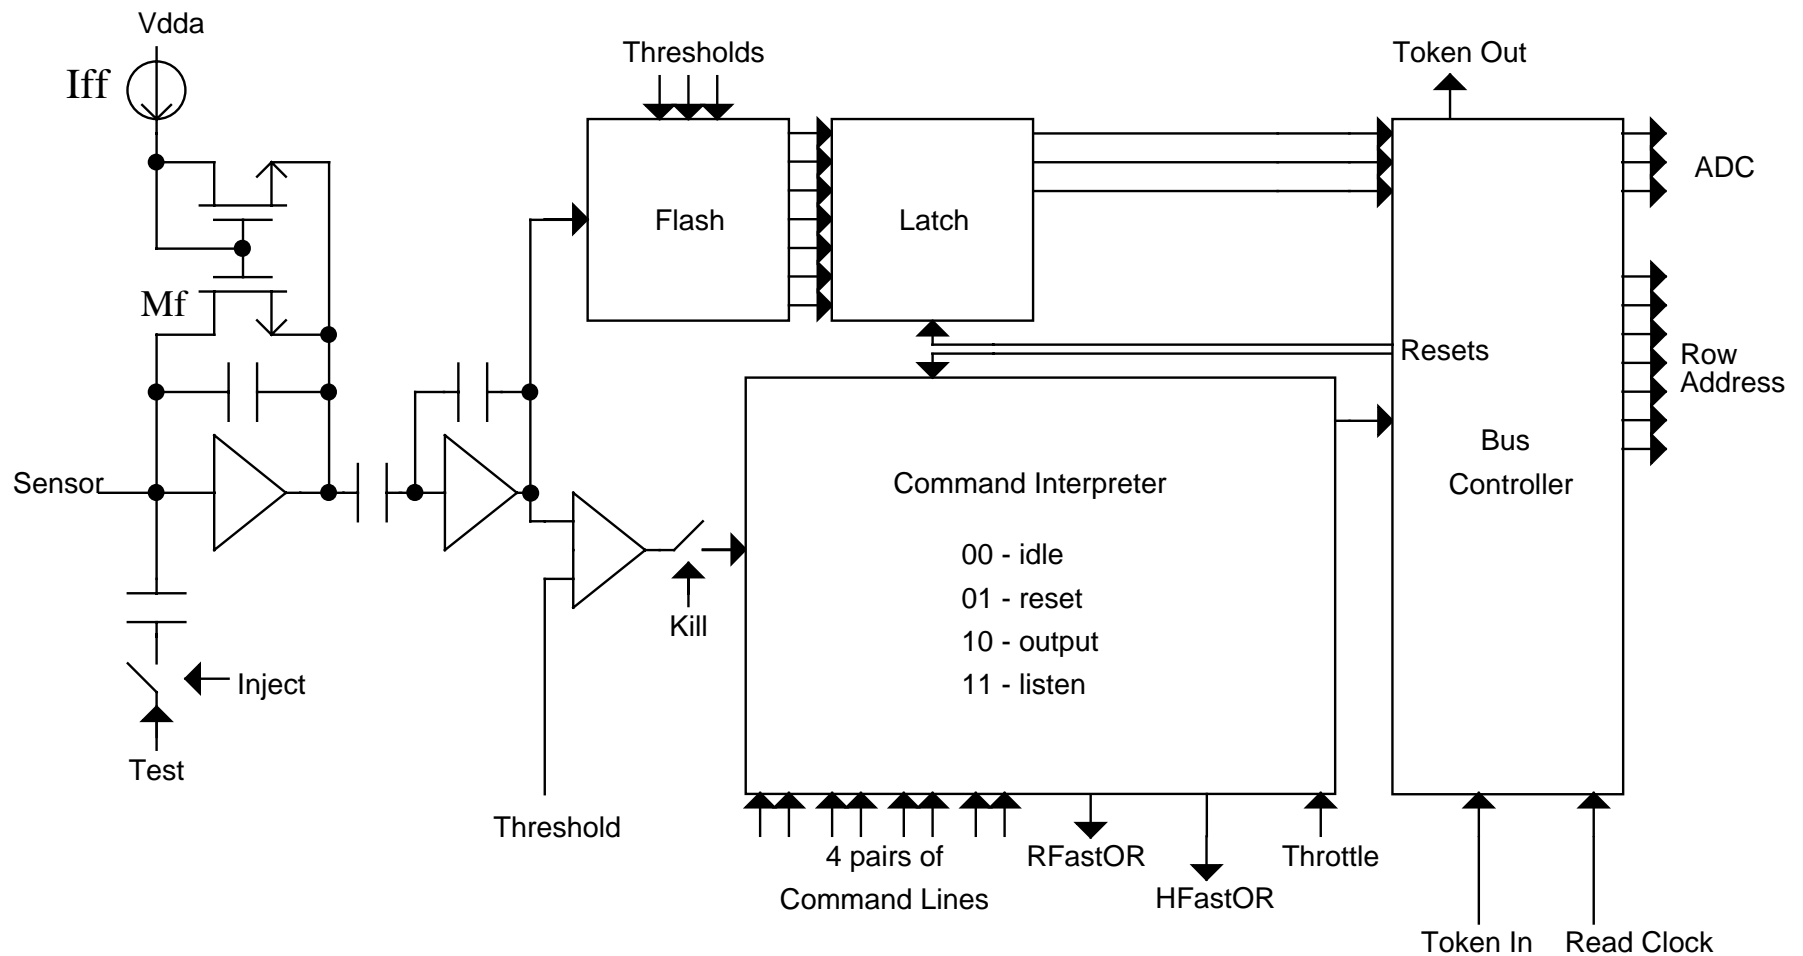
Vdda

Iff

Mf

Sensor

Inject

Test

Threshold

Kill

Thresholds

Flash

Latch

Token Out

ADC

Resets

Row Address

Bus Controller

Command Interpreter

00 - idle

01 - reset

10 - output

11 - listen

4 pairs of Command Lines

RFastOR

HFastOR

Throttle

Token In

Read Clock